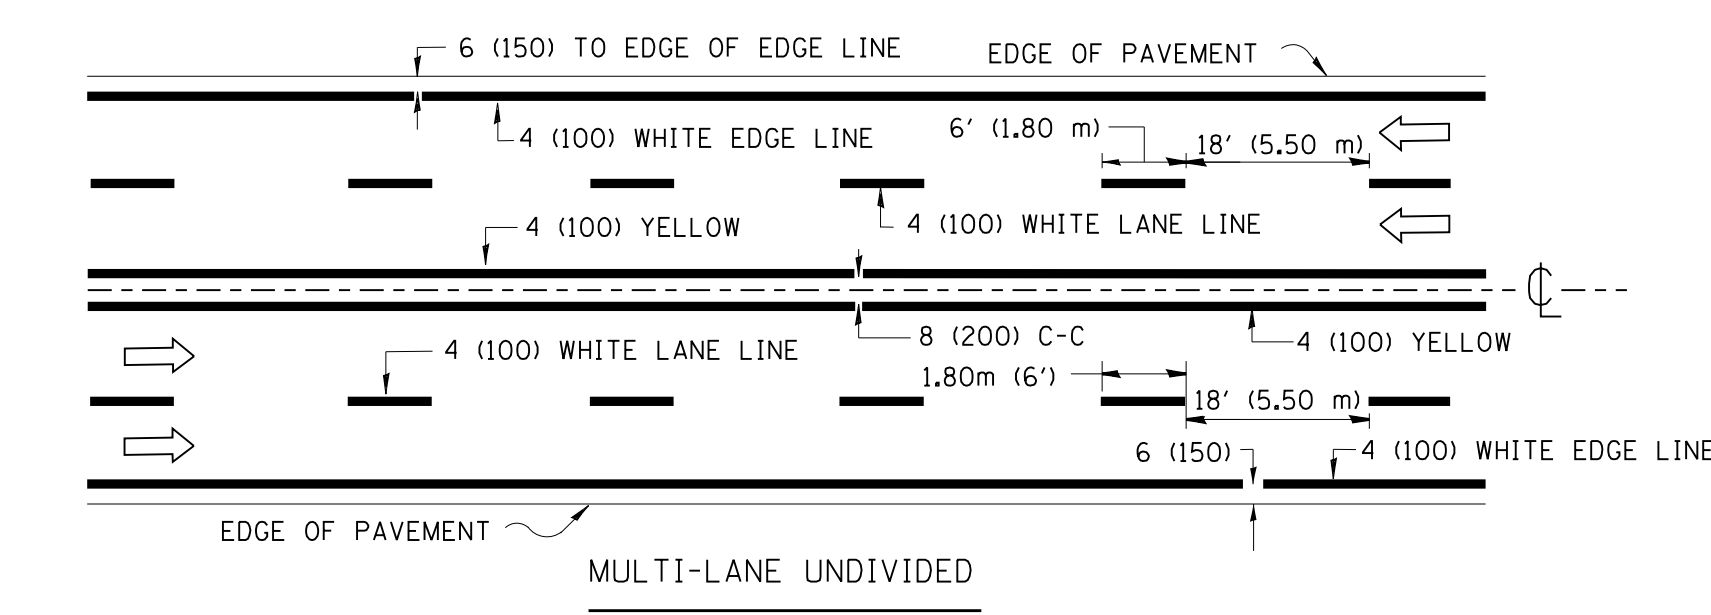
6 (150) TO EDGE OF EDGE LINE

EDGE OF PAVEMENT

4 (100) WHITE EDGE LINE

6′ (1.80 m)

18′ (5.50 m)

4 (100) YELLOW

4 (100) WHITE LANE LINE

℄

8 (200) C-C

4 (100) YELLOW

4 (100) WHITE LANE LINE

1.80m (6′)

18′ (5.50 m)

6 (150)

4 (100) WHITE EDGE LINE

EDGE OF PAVEMENT

MULTI-LANE UNDIVIDED